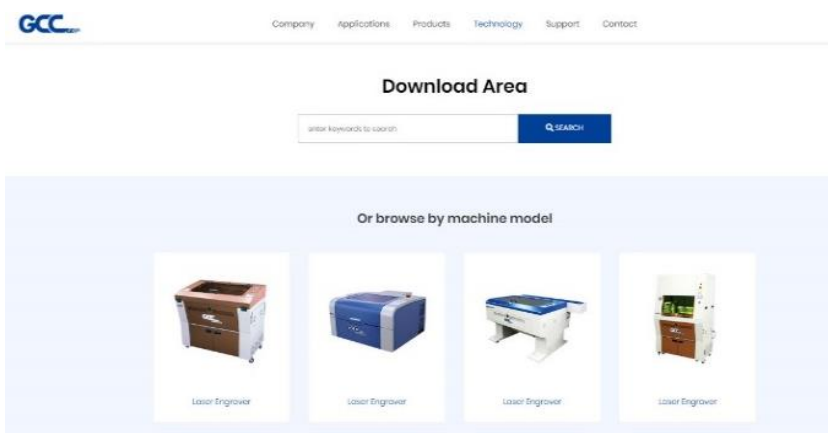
GCC

Company Applications Products Technology Support Contact

Download Area

enter keywords to search

SEARCH

Or browse by machine model

Laser Engraver

Laser Engraver

Laser Engraver

Laser Engraver